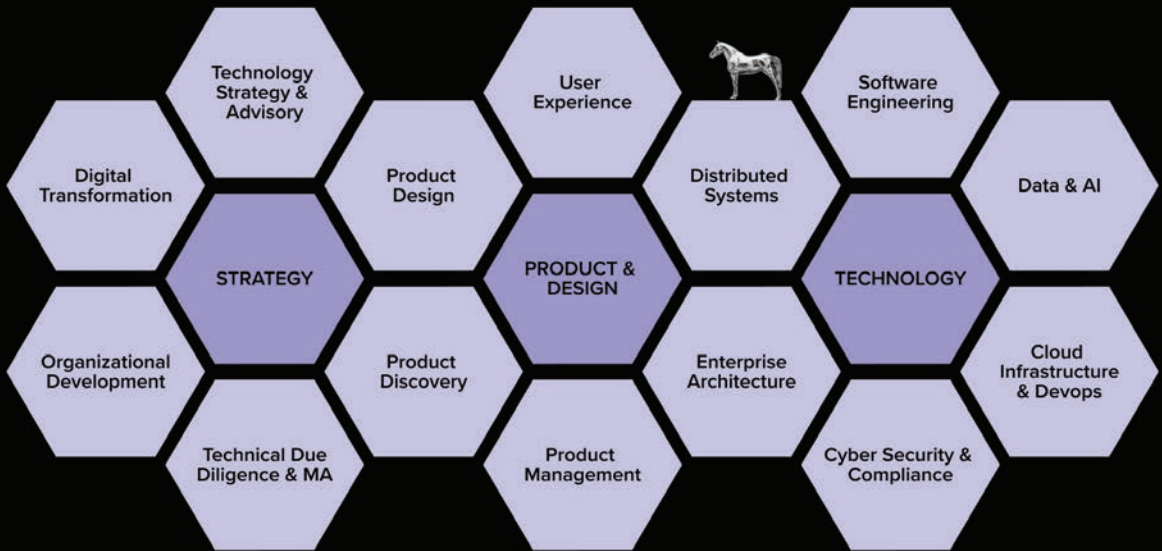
Technology Strategy & Advisory

User Experience

Software Engineering

Digital Transformation

Product Design

Distributed Systems

Data & AI

STRATEGY

PRODUCT & DESIGN

TECHNOLOGY

Organizational Development

Product Discovery

Enterprise Architecture

Cloud Infrastructure & Devops

Technical Due Diligence & MA

Product Management

Cyber Security & Compliance